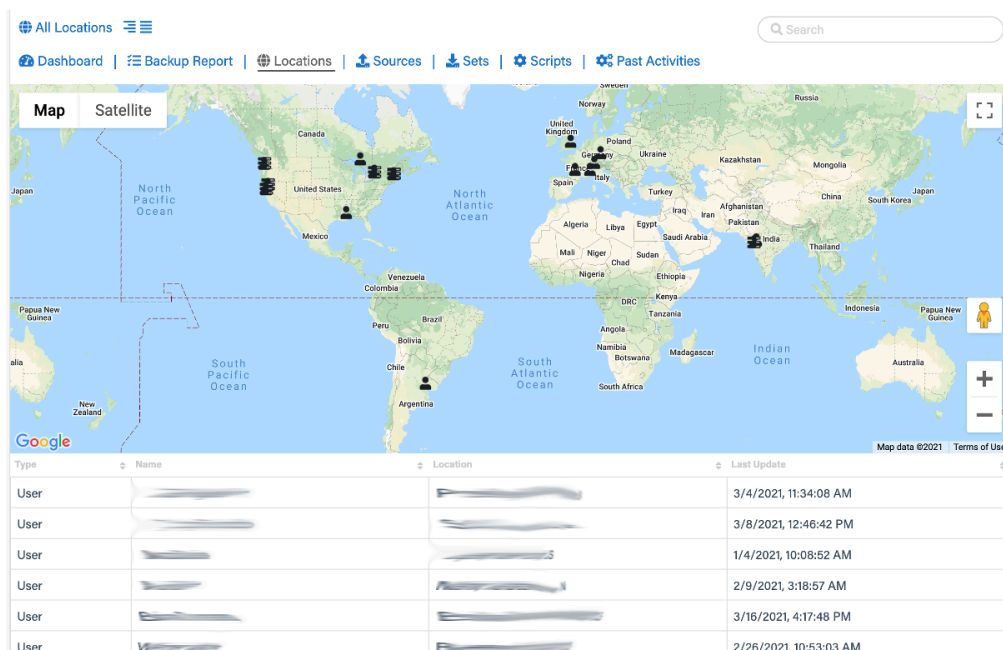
All Locations

Search

Dashboard | Backup Report | Locations | Sources | Sets | Scripts | Past Activities

Map Satellite

Sweden
Norway
Russia
United Kingdom
Poland
Canada
Germany
Ukraine
Kazakhstan
France
Italy
Mongolia
Japan
North Pacific Ocean
United States
Spain
Turkey
China
Japan
North Atlantic Ocean
South Korea
Iraq
Iran
Afghanistan
Algeria
Libya
Egypt
Pakistan
Mexico
Saudi Arabia
India
Mali
Niger
Sudan
Thailand
Chad
Venezuela
Nigeria
Ethiopia
Colombia
Kenya
DRC
Papua New Guinea
Indonesia
Papua New Guinea
Tanzania
Peru
Brazil
Angola
Bolivia
Namibia
Madagascar
Indian Ocean
South Pacific Ocean
South Atlantic Ocean
Botswana
Australia
Chile
South Africa
Argentina
New Zealand
Google
Map data ©2021 Terms of Use

| Type | Name | Location | Last Update |
|---|---|---|---|
| User | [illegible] | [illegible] | 3/4/2021, 11:34:08 AM |
| User | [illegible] | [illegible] | 3/8/2021, 12:46:42 PM |
| User | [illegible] | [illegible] | 1/4/2021, 10:08:52 AM |
| User | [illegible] | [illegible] | 2/9/2021, 3:18:57 AM |
| User | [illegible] | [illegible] | 3/16/2021, 4:17:48 PM |
| User | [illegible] | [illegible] | 2/26/2021, 10:53:03 AM |